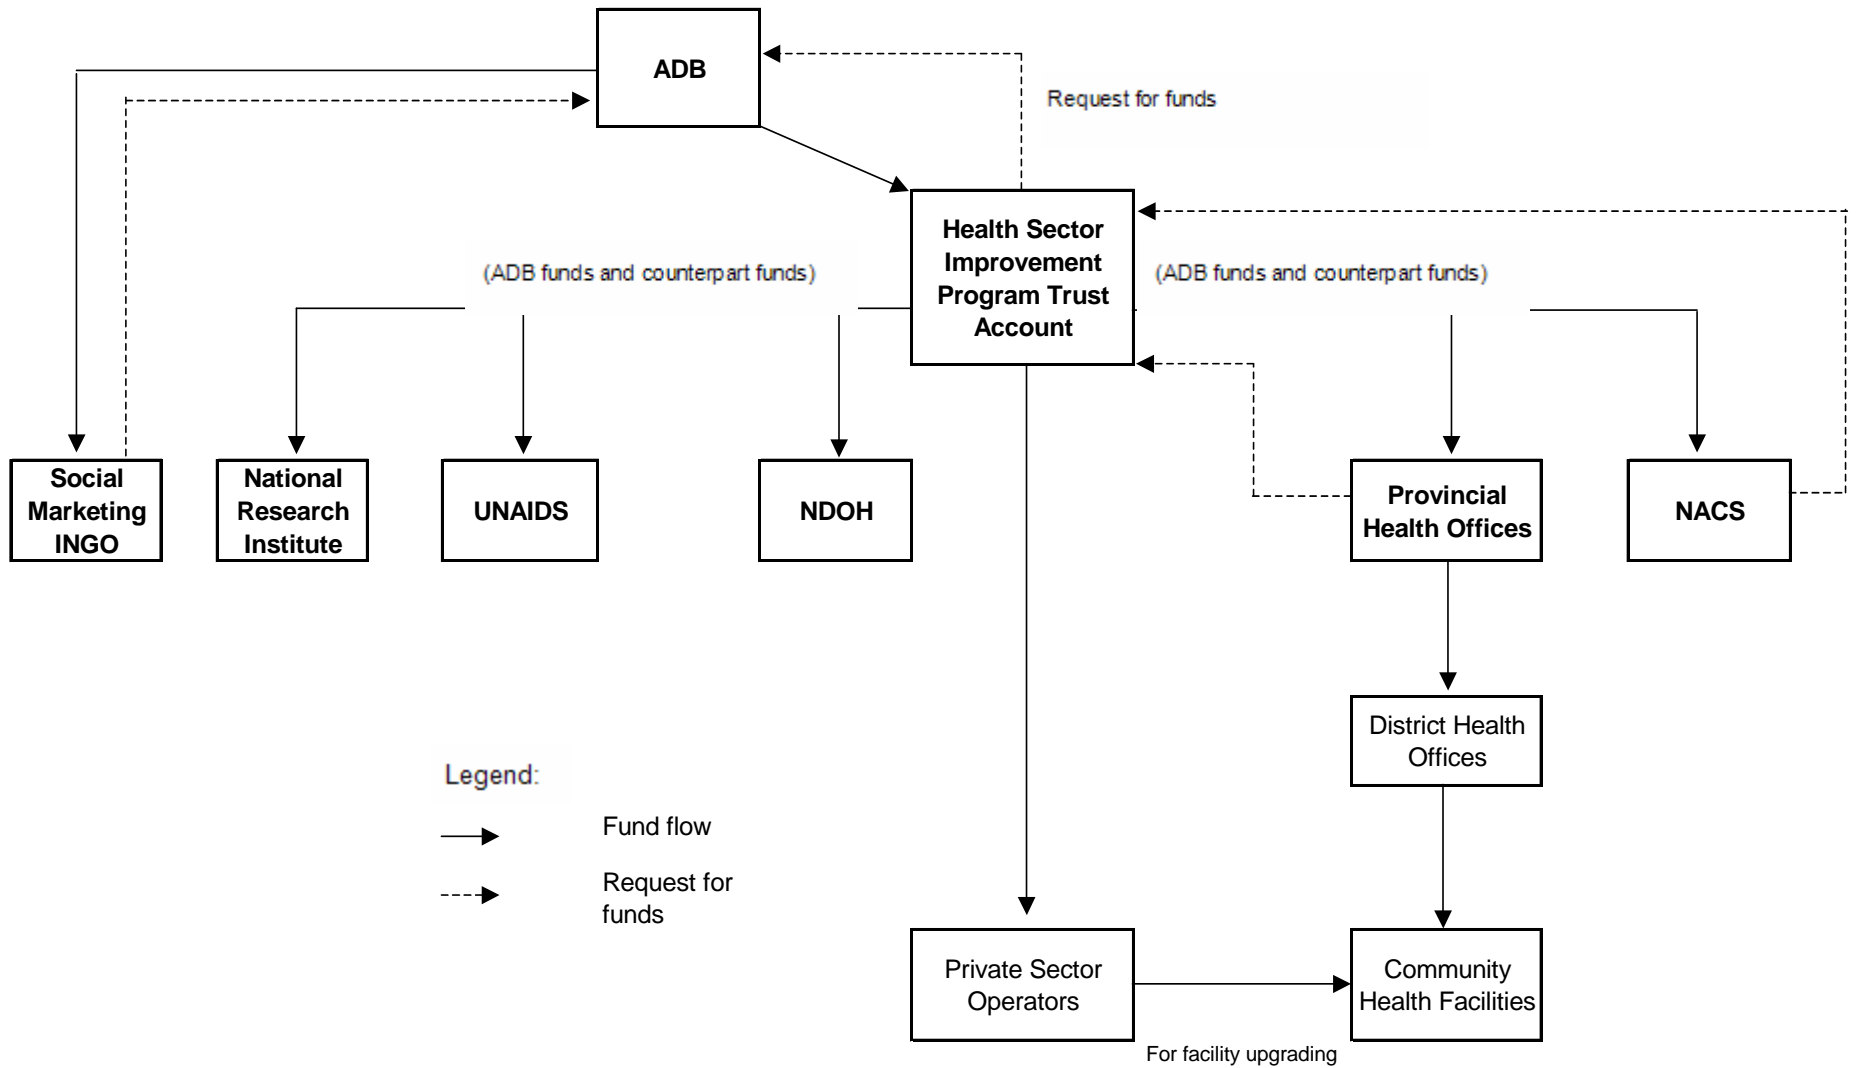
ADB

Request for funds

Health Sector Improvement Program Trust Account

(ADB funds and counterpart funds)

(ADB funds and counterpart funds)

Social Marketing INGO

National Research Institute

UNAIDS

NDOH

Provincial Health Offices

NACS

District Health Offices

Legend:

Fund flow

Request for funds

Private Sector Operators

Community Health Facilities

For facility upgrading